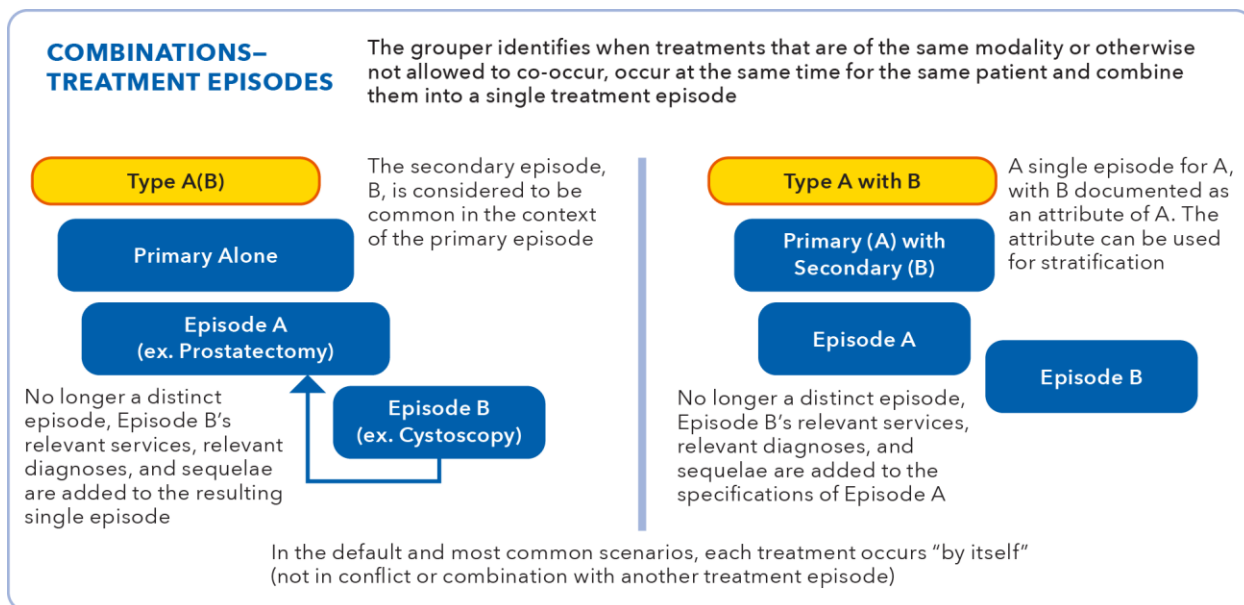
COMBINATIONS–TREATMENT EPISODES

The grouper identifies when treatments that are of the same modality or otherwise not allowed to co-occur, occur at the same time for the same patient and combine them into a single treatment episode

Type A(B)

The secondary episode, B, is considered to be common in the context of the primary episode

Primary Alone

Episode A (ex. Prostatectomy)

Episode B (ex. Cystoscopy)

No longer a distinct episode, Episode B's relevant services, relevant diagnoses, and sequelae are added to the resulting single episode

Type A with B

A single episode for A, with B documented as an attribute of A. The attribute can be used for stratification

Primary (A) with Secondary (B)

Episode A

Episode B

No longer a distinct episode, Episode B's relevant services, relevant diagnoses, and sequelae are added to the specifications of Episode A

In the default and most common scenarios, each treatment occurs "by itself" (not in conflict or combination with another treatment episode)